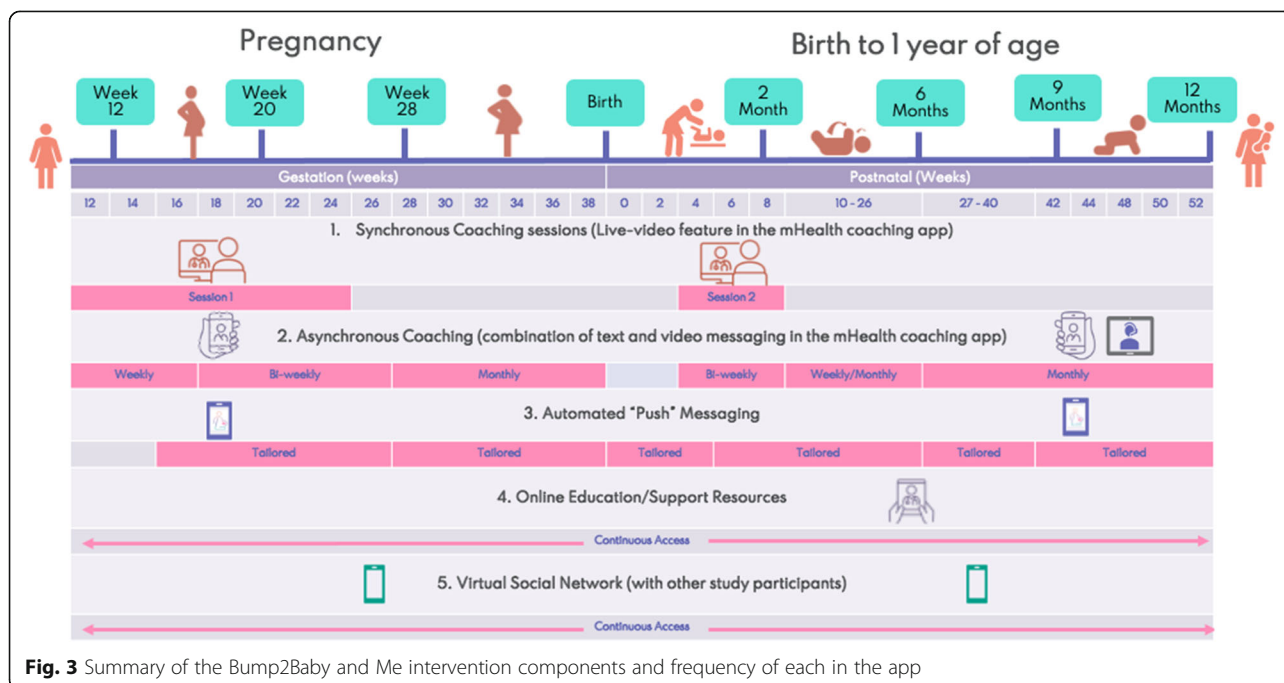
Pregnancy

Birth to 1 year of age

Week 12

Week 20

Week 28

Birth

2 Month

6 Months

9 Months

12 Months

Gestation (weeks)

Postnatal (Weeks)

| 12 | 14 | 16 | 18 | 20 | 22 | 24 | 26 | 28 | 30 | 32 | 34 | 36 | 38 | 0 | 2 | 4 | 6 | 8 | 10 - 26 | 27 - 40 | 42 | 44 | 48 | 50 | 52 |
|---|---|---|---|---|---|---|---|---|---|---|---|---|---|---|---|---|---|---|---|---|---|---|---|---|---|

1. Synchronous Coaching sessions (Live-video feature in the mHealth coaching app)

Session 1

Session 2

2. Asynchronous Coaching (combination of text and video messaging in the mHealth coaching app)

Weekly

Bi-weekly

Monthly

Bi-weekly

Weekly/Monthly

Monthly

3. Automated "Push" Messaging

Tailored

Tailored

Tailored

Tailored

Tailored

Tailored

4. Online Education/Support Resources

Continuous Access

5. Virtual Social Network (with other study participants)

Continuous Access

**Fig. 3** Summary of the Bump2Baby and Me intervention components and frequency of each in the app